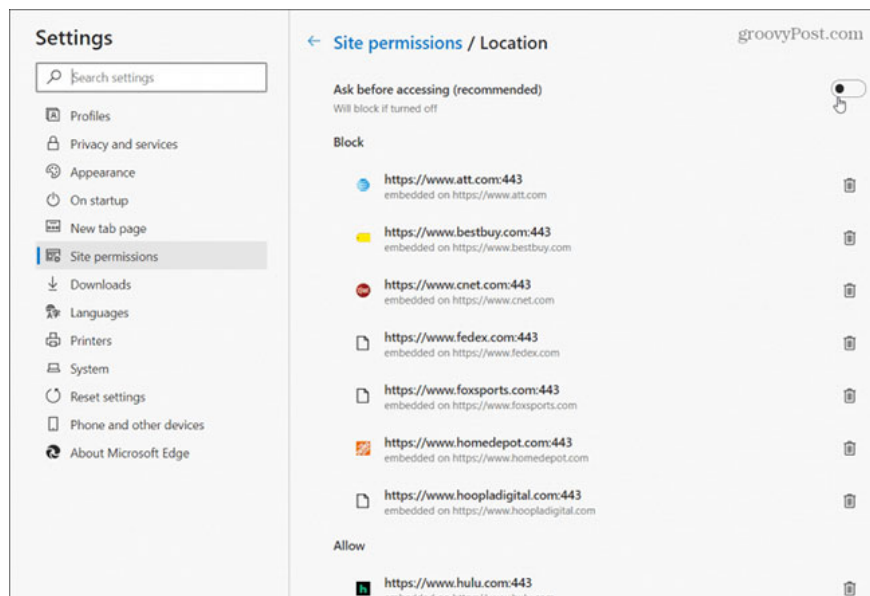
Settings

Search settings

Profiles
Privacy and services
Appearance
On startup
New tab page
Site permissions
Downloads
Languages
Printers
System
Reset settings
Phone and other devices
About Microsoft Edge

← Site permissions / Location

groovyPost.com

Ask before accessing (recommended)
Will block if turned off

Block

https://www.att.com:443
embedded on https://www.att.com

https://www.bestbuy.com:443
embedded on https://www.bestbuy.com

https://www.cnet.com:443
embedded on https://www.cnet.com

https://www.fedex.com:443
embedded on https://www.fedex.com

https://www.foxsports.com:443
embedded on https://www.foxsports.com

https://www.homedepot.com:443
embedded on https://www.homedepot.com

https://www.hoopladigital.com:443
embedded on https://www.hoopladigital.com

Allow

https://www.hulu.com:443
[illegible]